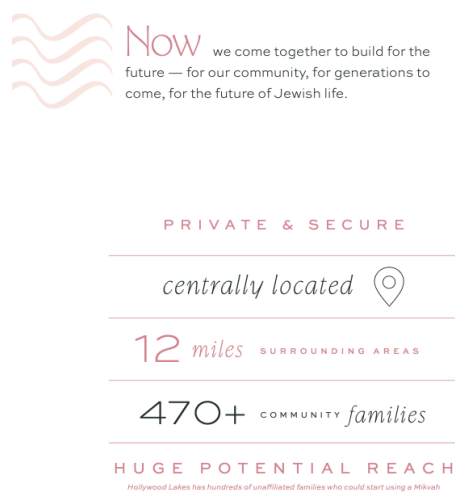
Now we come together to build for the future — for our community, for generations to come, for the future of Jewish life.

PRIVATE & SECURE

centrally located

12 miles SURROUNDING AREAS

470+ COMMUNITY families

HUGE POTENTIAL REACH

Hollywood Lakes has hundreds of unaffiliated families who could start using a Mikvah